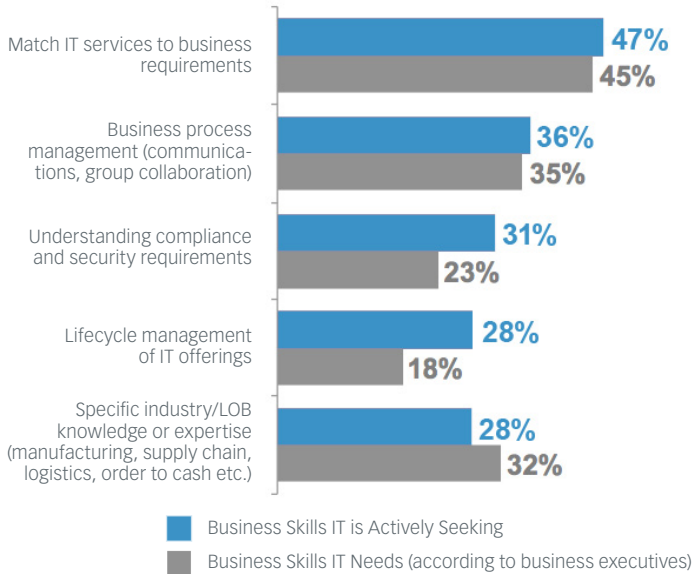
Match IT services to business requirements
47%
45%

Business process management (communications, group collaboration)
36%
35%

Understanding compliance and security requirements
31%
23%

Lifecycle management of IT offerings
28%
18%

Specific industry/LOB knowledge or expertise (manufacturing, supply chain, logistics, order to cash etc.)
28%
32%

Business Skills IT is Actively Seeking
Business Skills IT Needs (according to business executives)